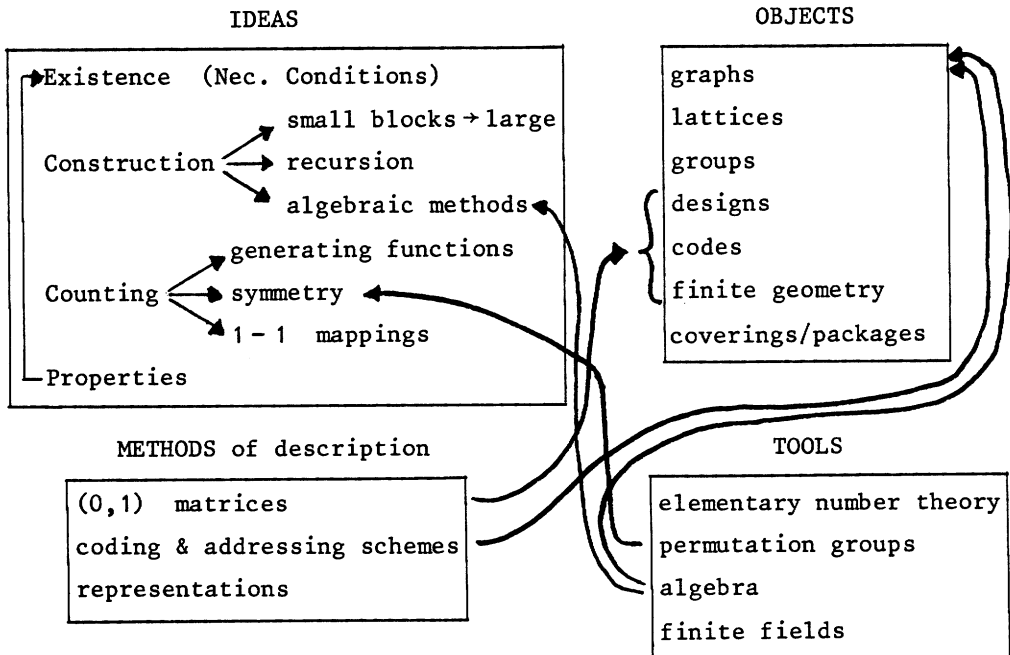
IDEAS

Existence (Nec. Conditions)

Construction → small blocks → large
→ recursion
→ algebraic methods

Counting → generating functions
→ symmetry
→ 1 − 1 mappings

Properties

OBJECTS

graphs
lattices
groups
designs
codes
finite geometry
coverings/packages

METHODS of description

(0,1) matrices
coding & addressing schemes
representations

TOOLS

elementary number theory
permutation groups
algebra
finite fields